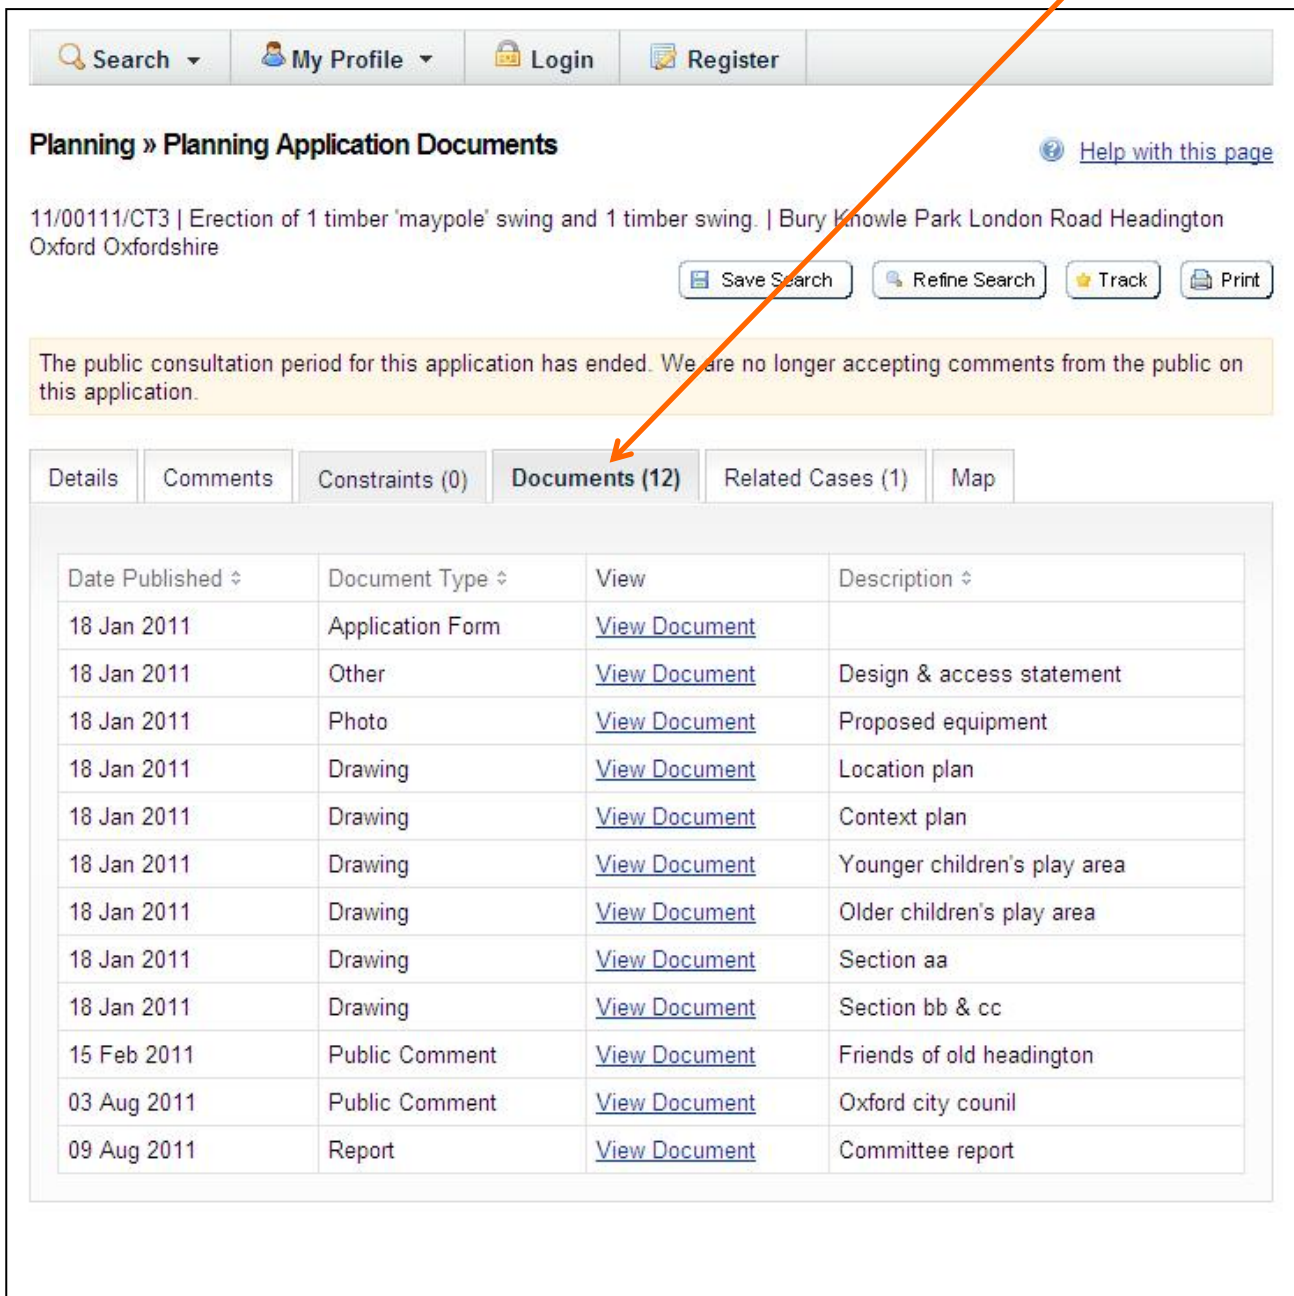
Search ▾ | My Profile ▾ | Login | Register

Planning » Planning Application Documents

Help with this page

11/00111/CT3 | Erection of 1 timber 'maypole' swing and 1 timber swing. | Bury Knowle Park London Road Headington Oxford Oxfordshire

Save Search | Refine Search | Track | Print

The public consultation period for this application has ended. We are no longer accepting comments from the public on this application.

Details | Comments | Constraints (0) | Documents (12) | Related Cases (1) | Map

| Date Published | Document Type | View | Description |
|---|---|---|---|
| 18 Jan 2011 | Application Form | View Document | |
| 18 Jan 2011 | Other | View Document | Design & access statement |
| 18 Jan 2011 | Photo | View Document | Proposed equipment |
| 18 Jan 2011 | Drawing | View Document | Location plan |
| 18 Jan 2011 | Drawing | View Document | Context plan |
| 18 Jan 2011 | Drawing | View Document | Younger children's play area |
| 18 Jan 2011 | Drawing | View Document | Older children's play area |
| 18 Jan 2011 | Drawing | View Document | Section aa |
| 18 Jan 2011 | Drawing | View Document | Section bb & cc |
| 15 Feb 2011 | Public Comment | View Document | Friends of old headington |
| 03 Aug 2011 | Public Comment | View Document | Oxford city counil |
| 09 Aug 2011 | Report | View Document | Committee report |